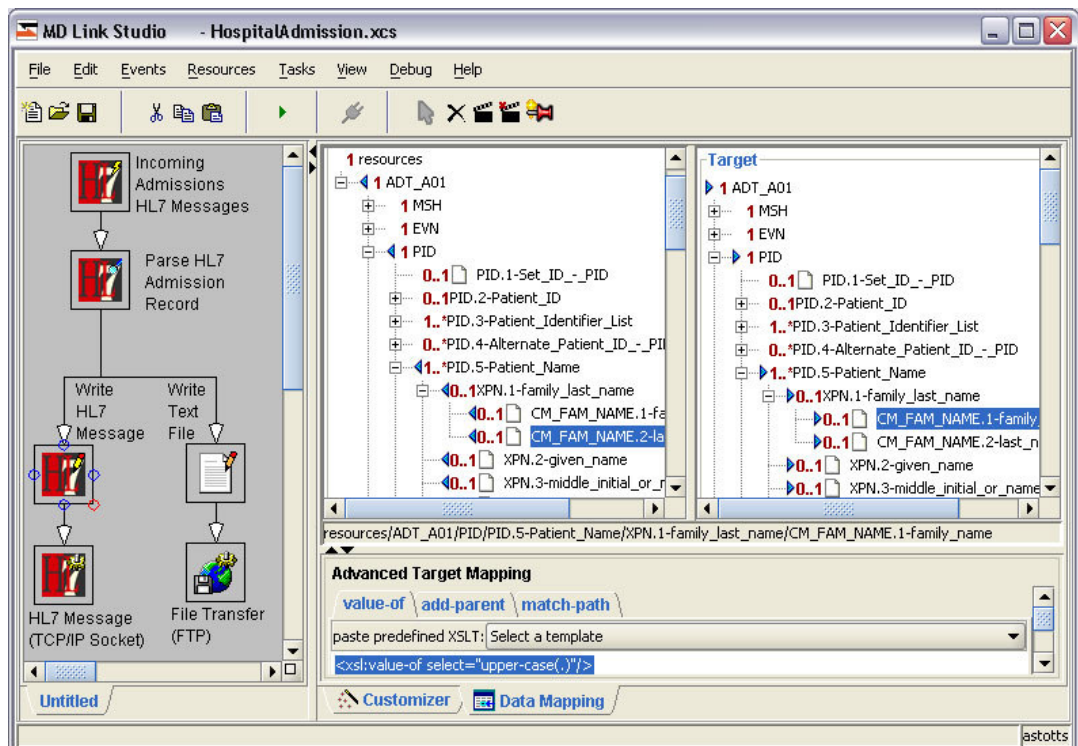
MD Link Studio - HospitalAdmission.xcs

File Edit Events Resources Tasks View Debug Help

Incoming Admissions HL7 Messages

Parse HL7 Admission Record

Write HL7 Message

Write Text File

HL7 Message (TCP/IP Socket)

File Transfer (FTP)

Untitled

1 resources
1 ADT_A01
1 MSH
1 EVN
1 PID
0..1 PID.1-Set_ID_-_PID
0..1 PID.2-Patient_ID
1..*PID.3-Patient_Identifier_List
0..*PID.4-Alternate_Patient_ID_-_PI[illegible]
1..*PID.5-Patient_Name
0..1 XPN.1-family_last_name
0..1 CM_FAM_NAME.1-fa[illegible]
0..1 CM_FAM_NAME.2-la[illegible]
0..1 XPN.2-given_name
0..1 XPN.3-middle_initial_or_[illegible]

Target
1 ADT_A01
1 MSH
1 EVN
1 PID
0..1 PID.1-Set_ID_-_PID
0..1 PID.2-Patient_ID
1..*PID.3-Patient_Identifier_List
0..*PID.4-Alternate_Patient_ID_-_PID
1..*PID.5-Patient_Name
0..1 XPN.1-family_last_name
0..1 CM_FAM_NAME.1-family
0..1 CM_FAM_NAME.2-last_n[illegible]
0..1 XPN.2-given_name
0..1 XPN.3-middle_initial_or_name

resources/ADT_A01/PID/PID.5-Patient_Name/XPN.1-family_last_name/CM_FAM_NAME.1-family_name

Advanced Target Mapping
value-of add-parent match-path
paste predefined XSLT: Select a template
<xsl:value-of select="upper-case(.)"/>

Customizer Data Mapping

astotts